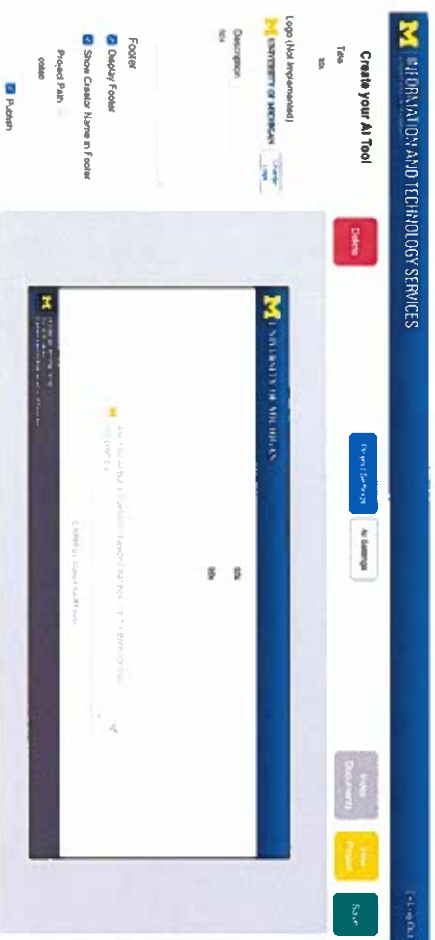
INFORMATION AND TECHNOLOGY SERVICES

Create your AI Tool

Title

tbb

Logo (Not Implemented)

UNIVERSITY OF MICHIGAN

Description

tbb

Footer

Display Footer

Show Creator Name in Footer

Project Path

cdaa

Publish

Delete

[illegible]

AI Settings

Index Documents

Test Project

Save

tbb

tbb

UNIVERSITY OF MICHIGAN

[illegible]